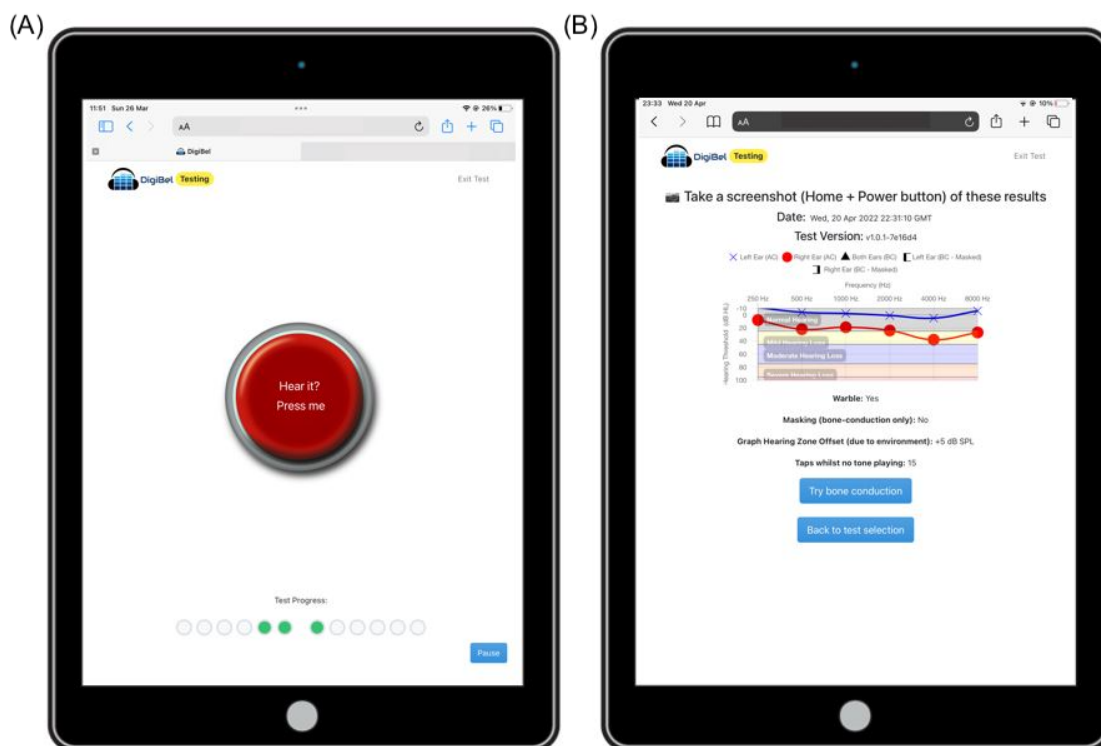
(A)

11:51 Sun 26 Mar

26%

AA

DigiBel

DigiBel Testing

Exit Test

Hear it?
Press me

Test Progress:

Pause

(B)

23:33 Wed 20 Apr

10%

AA

DigiBel Testing

Exit Test

Take a screenshot (Home + Power button) of these results

Date: Wed, 20 Apr 2022 22:31:10 GMT

Test Version: v1.0.1-7e16d4

Left Ear (AC) Right Ear (AC) Both Ears (BC) Left Ear (BC - Masked) Right Ear (BC - Masked)

Frequency (Hz)

250 Hz 500 Hz 1000 Hz 2000 Hz 4000 Hz 8000 Hz

Hearing Threshold (dB HL)

-10 0 20 40 60 80 100

Normal Hearing

Mild Hearing Loss

Moderate Hearing Loss

Severe Hearing Loss

Warble: Yes

Masking (bone-conduction only): No

Graph Hearing Zone Offset (due to environment): +5 dB SPL

Taps whilst no tone playing: 15

Try bone conduction

Back to test selection